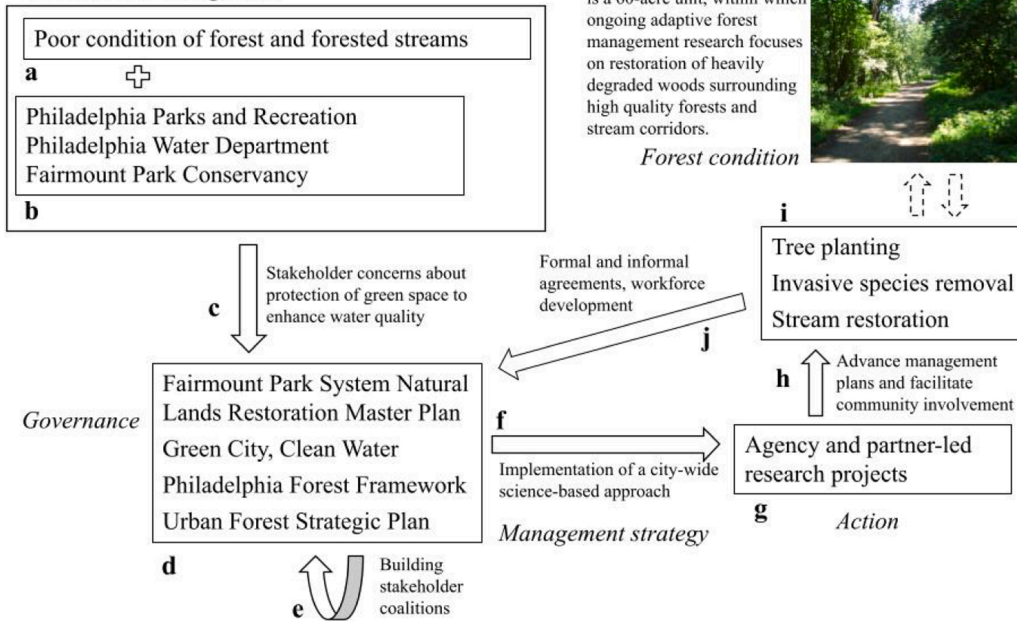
Poor condition of forest and forested streams

a

Philadelphia Parks and Recreation
Philadelphia Water Department
Fairmount Park Conservancy

b

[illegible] is a 60-acre unit, within which ongoing adaptive forest management research focuses on restoration of heavily degraded woods surrounding high quality forests and stream corridors.

Forest condition

c

Stakeholder concerns about protection of green space to enhance water quality

Formal and informal agreements, workforce development

j

i

Tree planting
Invasive species removal
Stream restoration

h

Advance management plans and facilitate community involvement

Governance

Fairmount Park System Natural Lands Restoration Master Plan
Green City, Clean Water
Philadelphia Forest Framework
Urban Forest Strategic Plan

d

f

Implementation of a city-wide science-based approach

Management strategy

Agency and partner-led research projects

g

Action

e

Building stakeholder coalitions